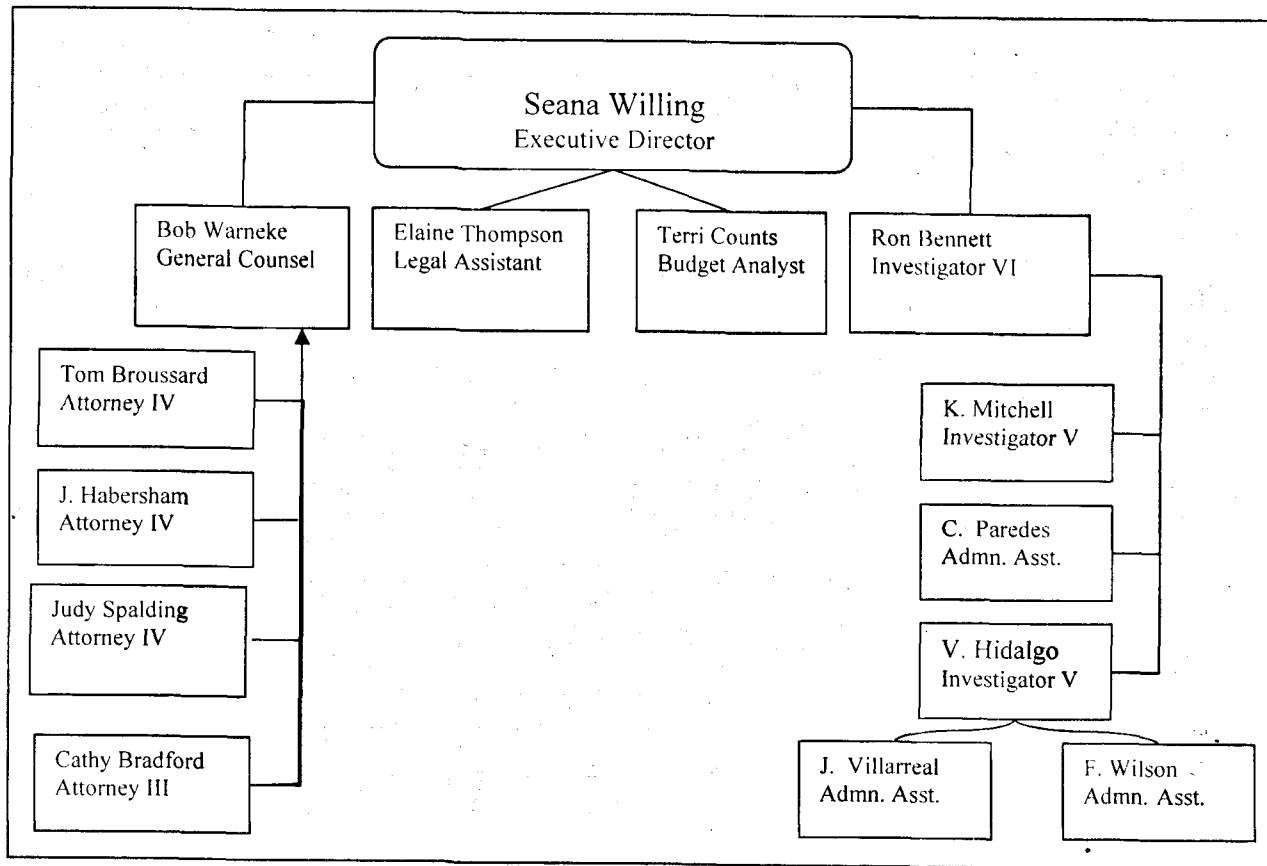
Seana Willing
Executive Director

Bob Warneke
General Counsel

Elaine Thompson
Legal Assistant

Terri Counts
Budget Analyst

Ron Bennett
Investigator VI

Tom Broussard
Attorney IV

J. Habersham
Attorney IV

Judy Spalding
Attorney IV

Cathy Bradford
Attorney III

K. Mitchell
Investigator V

C. Paredes
Admn. Asst.

V. Hidalgo
Investigator V

J. Villarreal
Admn. Asst.

F. Wilson
Admn. Asst.